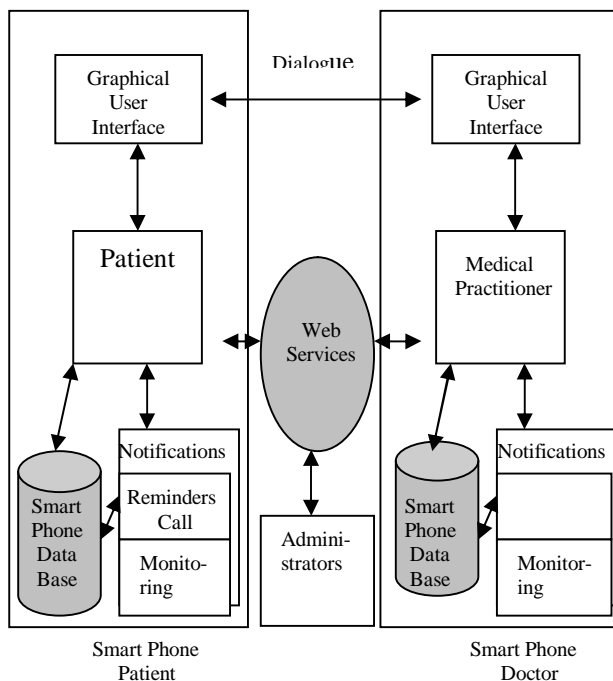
Dialogue

Graphical User Interface

Patient

Smart Phone Data Base

Notifications

Reminders Call

Monitoring

Web Services

Administrators

Graphical User Interface

Medical Practitioner

Smart Phone Data Base

Notifications

Monitoring

Smart Phone Patient

Smart Phone Doctor